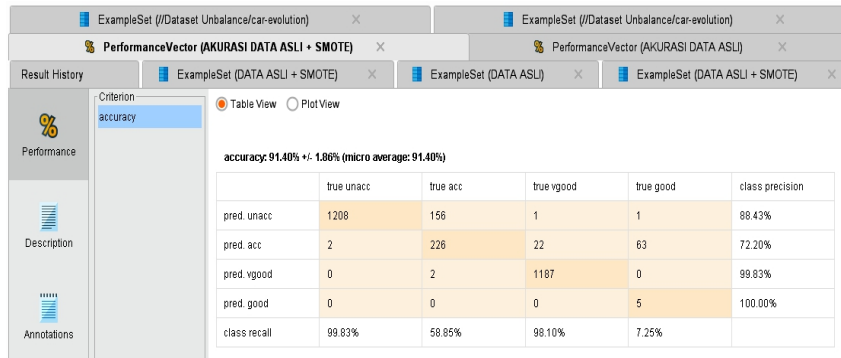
ExampleSet (//Dataset Unbalance/car-evolution) ×
ExampleSet (//Dataset Unbalance/car-evolution) ×
PerformanceVector (AKURASI DATA ASLI + SMOTE) ×
PerformanceVector (AKURASI DATA ASLI) ×
Result History
ExampleSet (DATA ASLI + SMOTE) ×
ExampleSet (DATA ASLI) ×
ExampleSet (DATA ASLI + SMOTE) ×

Performance
Description
Annotations

Criterion
accuracy

Table View Plot View

accuracy: 91.40% +/- 1.86% (micro average: 91.40%)

| | true unacc | true acc | true vgood | true good | class precision |
|---|---|---|---|---|---|
| pred. unacc | 1208 | 156 | 1 | 1 | 88.43% |
| pred. acc | 2 | 226 | 22 | 63 | 72.20% |
| pred. vgood | 0 | 2 | 1187 | 0 | 99.83% |
| pred. good | 0 | 0 | 0 | 5 | 100.00% |
| class recall | 99.83% | 58.85% | 98.10% | 7.25% | |